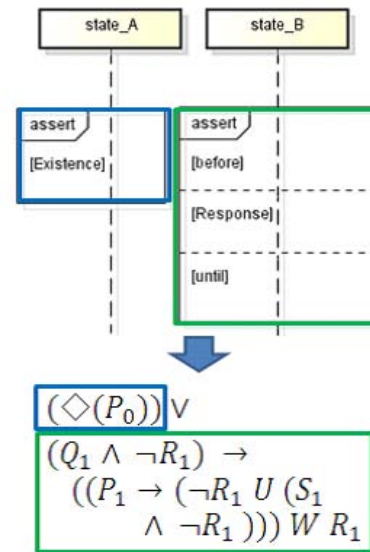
state_A

state_B

assert

[Existence]

assert

[before]

[Response]

[until]

$(\Diamond(P_0))\vee$

$(Q_1 \wedge \neg R_1) \rightarrow ((P_1 \rightarrow (\neg R_1 \; U \; (S_1 \wedge \neg R_1))) \; W \; R_1$